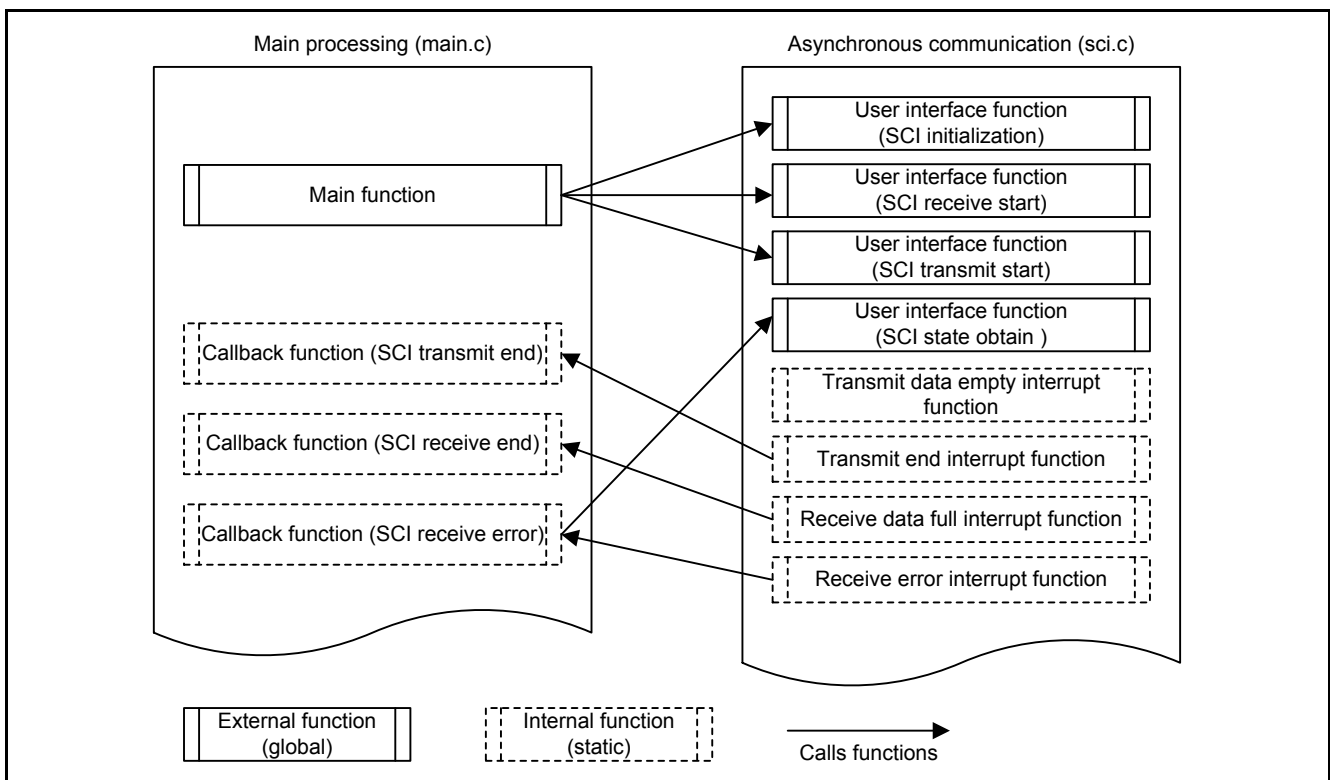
Main processing (main.c)

Main function

Callback function (SCI transmit end)

Callback function (SCI receive end)

Callback function (SCI receive error)

Asynchronous communication (sci.c)

User interface function (SCI initialization)

User interface function (SCI receive start)

User interface function (SCI transmit start)

User interface function (SCI state obtain )

Transmit data empty interrupt function

Transmit end interrupt function

Receive data full interrupt function

Receive error interrupt function

External function (global)

Internal function (static)

Calls functions